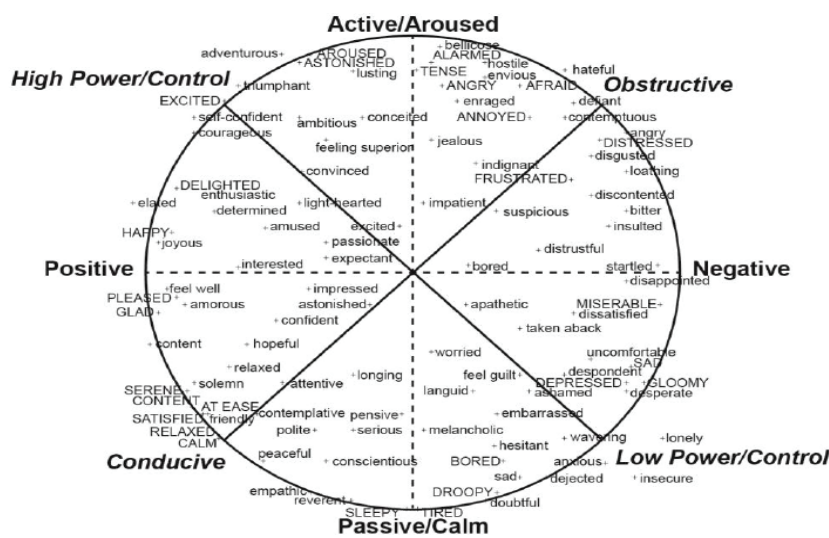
Active/Aroused

High Power/Control

Obstructive

adventurous
AROUSED
ASTONISHED
lusting
bellicose
ALARMED
hostile
TENSE
envious
ANGRY
AFRAID
hateful
triumphant
EXCITED
self-confident
courageous
ambitious
conceited
enraged
ANNOYED
defiant
contemptuous
angry
DISTRESSED
disgusted
loathing
feeling superior
jealous
convinced
indignant
FRUSTRATED
DELIGHTED
enthusiastic
determined
light-hearted
elated
impatient
suspicious
discontented
bitter
insulted
HAPPY
joyous
amused
excited
passionate
expectant
distrustful

Positive

interested
bored
startled
disappointed

Negative

feel well
PLEASED
amorous
GLAD
impressed
astonished
confident
apathetic
MISERABLE
dissatisfied
taken aback
content
hopeful
relaxed
worried
uncomfortable
SAD
despondent
SERENE
CONTENT
solemn
attentive
longing
feel guilt
DEPRESSED
GLOOMY
languid
ashamed
desperate
AT EASE
SATISFIED
friendly
RELAXED
CALM
contemplative
pensive
polite
serious
embarrassed
melancholic
hesitant
wavering
lonely
peaceful
conscientious
BORED
anxious
sad
dejected
insecure

Conducive

Low Power/Control

empathic
reverent
SLEEPY
DROOPY
doubtful
TIRED

Passive/Calm